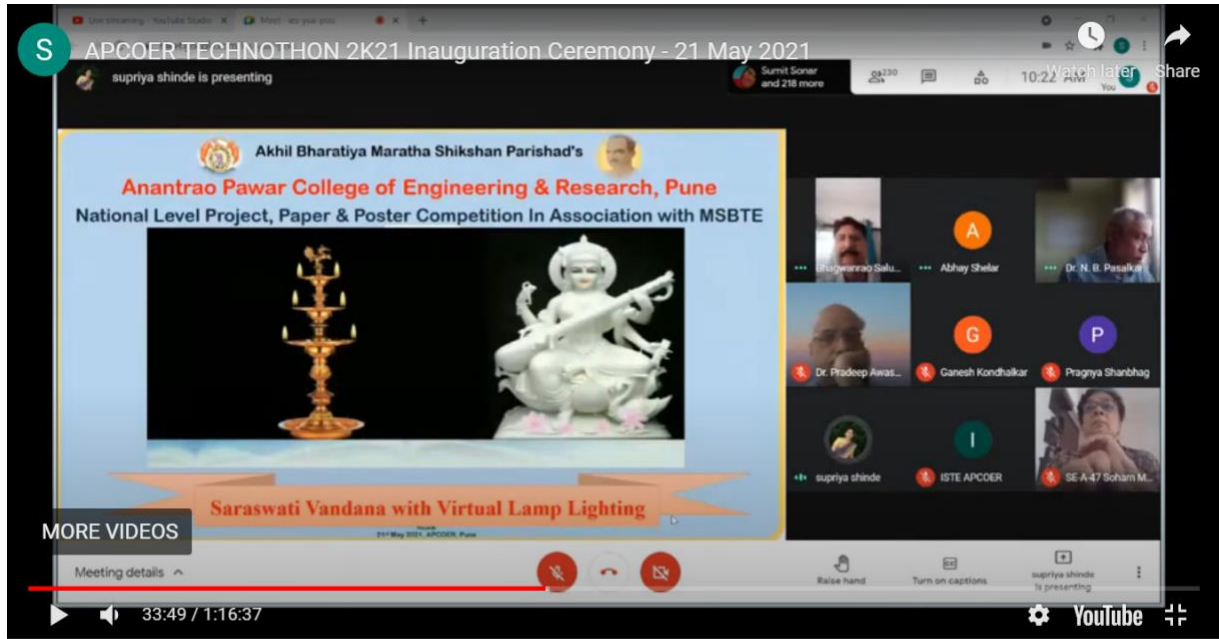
S APCOER TECHNOTHON 2K21 Inauguration Ceremony - 21 May 2021

Watch later Share

Live streaming - YouTube Studio

Meet - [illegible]

supriya shinde is presenting

Sumit Sonar and 218 more

230

10:22 AM

You

Akhil Bharatiya Maratha Shikshan Parishad's

Anantrao Pawar College of Engineering & Research, Pune

National Level Project, Paper & Poster Competition In Association with MSBTE

Saraswati Vandana with Virtual Lamp Lighting

21st May 2021, APCOER, Pune

Bhagwanrao Salu...

A Abhay Shelar

Dr. N. B. Pasalkar

Dr. Pradeep Awas...

G Ganesh Kondhalkar

P Pragnya Shanbhag

supriya shinde

I ISTE APCOER

SE-A-47 Soham M...

MORE VIDEOS

Meeting details

Raise hand

Turn on captions

supriya shinde is presenting

33:49 / 1:16:37

YouTube